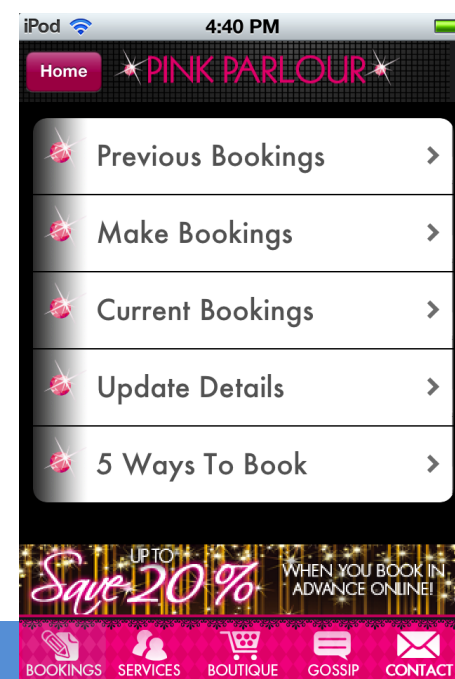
iPod 4:40 PM

Home PINK PARLOUR

Previous Bookings

Make Bookings

Current Bookings

Update Details

5 Ways To Book

UP TO Save 20% WHEN YOU BOOK IN ADVANCE ONLINE!

BOOKINGS SERVICES BOUTIQUE GOSSIP CONTACT